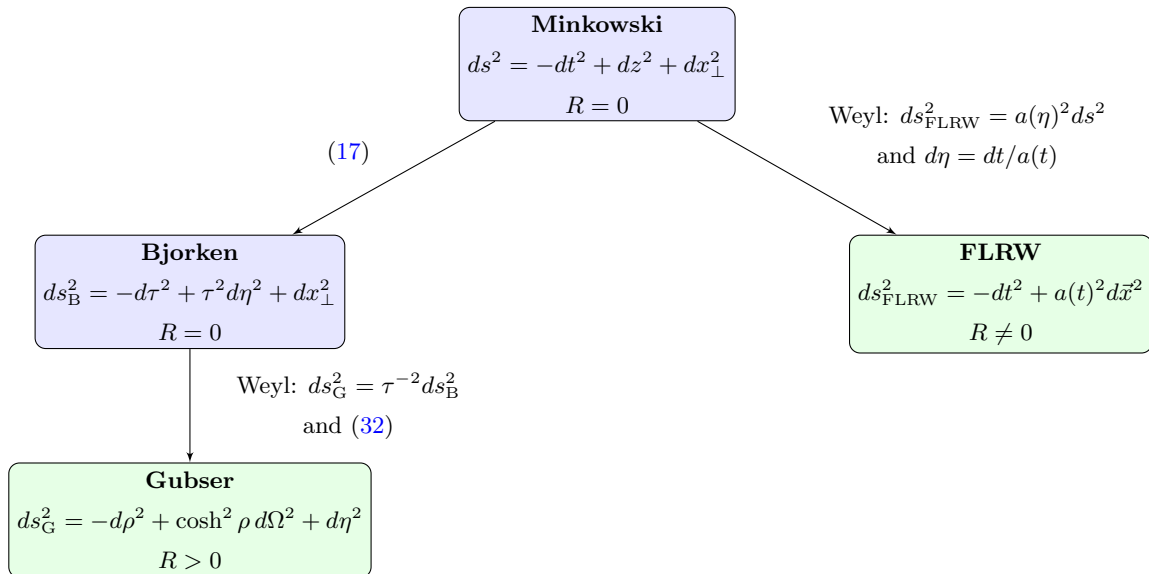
**Minkowski**
$ds^2 = -dt^2 + dz^2 + dx_\perp^2$
$R = 0$

(17)

Weyl: $ds^2_{\text{FLRW}} = a(\eta)^2 ds^2$
and $d\eta = dt/a(t)$

**Bjorken**
$ds^2_{\text{B}} = -d\tau^2 + \tau^2 d\eta^2 + dx_\perp^2$
$R = 0$

**FLRW**
$ds^2_{\text{FLRW}} = -dt^2 + a(t)^2 d\vec{x}^2$
$R \neq 0$

Weyl: $ds^2_{\text{G}} = \tau^{-2} ds^2_{\text{B}}$
and (32)

**Gubser**
$ds^2_{\text{G}} = -d\rho^2 + \cosh^2 \rho \, d\Omega^2 + d\eta^2$
$R > 0$